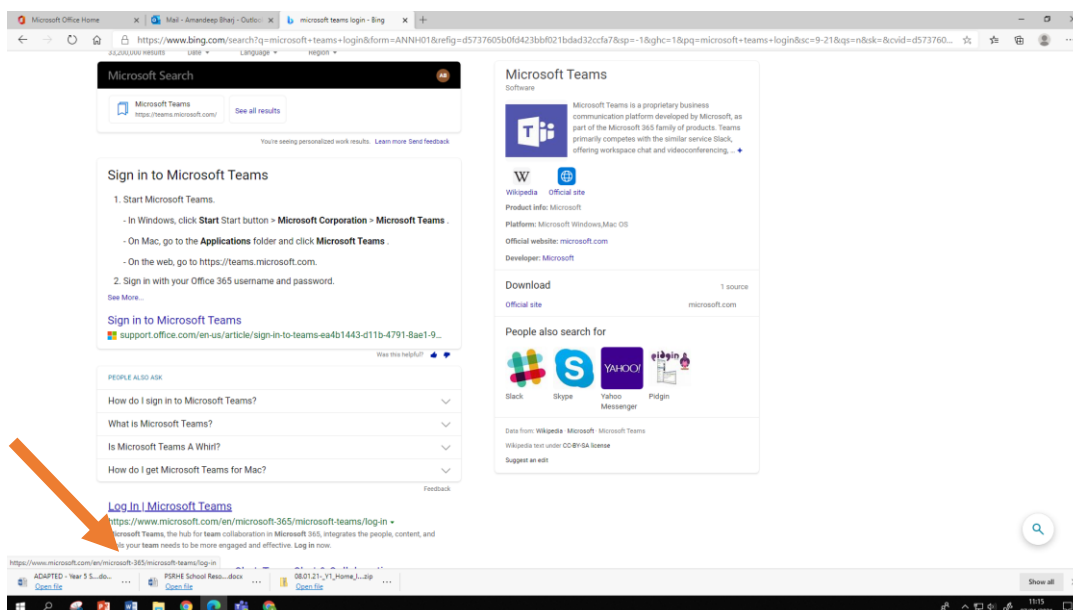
Microsoft Office Home
Mail - Amandeep Bharj - Outlo
microsoft teams login - Bing

https://www.bing.com/search?q=microsoft+teams+login&form=ANNH01&refig=d5737605b0fd423bbf021bdad32ccfa7&sp=-1&ghc=1&pq=microsoft+teams+login&sc=9-21&qs=n&sk=&cvid=d573760...

32,200,000 Results Date Language Region

Microsoft Search

Microsoft Teams
https://teams.microsoft.com/

See all results

You're seeing personalized work results. Learn more Send feedback

Sign in to Microsoft Teams

1. Start Microsoft Teams.

- In Windows, click Start Start button > Microsoft Corporation > Microsoft Teams .

- On Mac, go to the Applications folder and click Microsoft Teams .

- On the web, go to https://teams.microsoft.com.

2. Sign in with your Office 365 username and password.

See More...

Sign in to Microsoft Teams
support.office.com/en-us/article/sign-in-to-teams-ea4b1443-d11b-4791-8ae1-9...

Was this helpful?

PEOPLE ALSO ASK

How do I sign in to Microsoft Teams?

What is Microsoft Teams?

Is Microsoft Teams A Whirl?

How do I get Microsoft Teams for Mac?

Feedback

Log In | Microsoft Teams
https://www.microsoft.com/en/microsoft-365/microsoft-teams/log-in
Microsoft Teams, the hub for team collaboration in Microsoft 365, integrates the people, content, and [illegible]s your team needs to be more engaged and effective. Log in now.

Microsoft Teams
Software

Microsoft Teams is a proprietary business communication platform developed by Microsoft, as part of the Microsoft 365 family of products. Teams primarily competes with the similar service Slack, offering workspace chat and videoconferencing, ...

Wikipedia
Official site

Product info: Microsoft

Platform: Microsoft Windows,Mac OS

Official website: microsoft.com

Developer: Microsoft

Download
1 source
Official site
microsoft.com

People also search for

Slack
Skype
Yahoo Messenger
Pidgin

Data from: Wikipedia Microsoft Microsoft Teams
Wikipedia text under CC-BY-SA license
Suggest an edit

https://www.microsoft.com/en/microsoft-365/microsoft-teams/log-in

ADAPTED - Year 5 S....do...
Open file
PSRHE School Reso....docx
Open file
08.01.21-_Y1_Home_I....zip
Open file
Show all

11:15